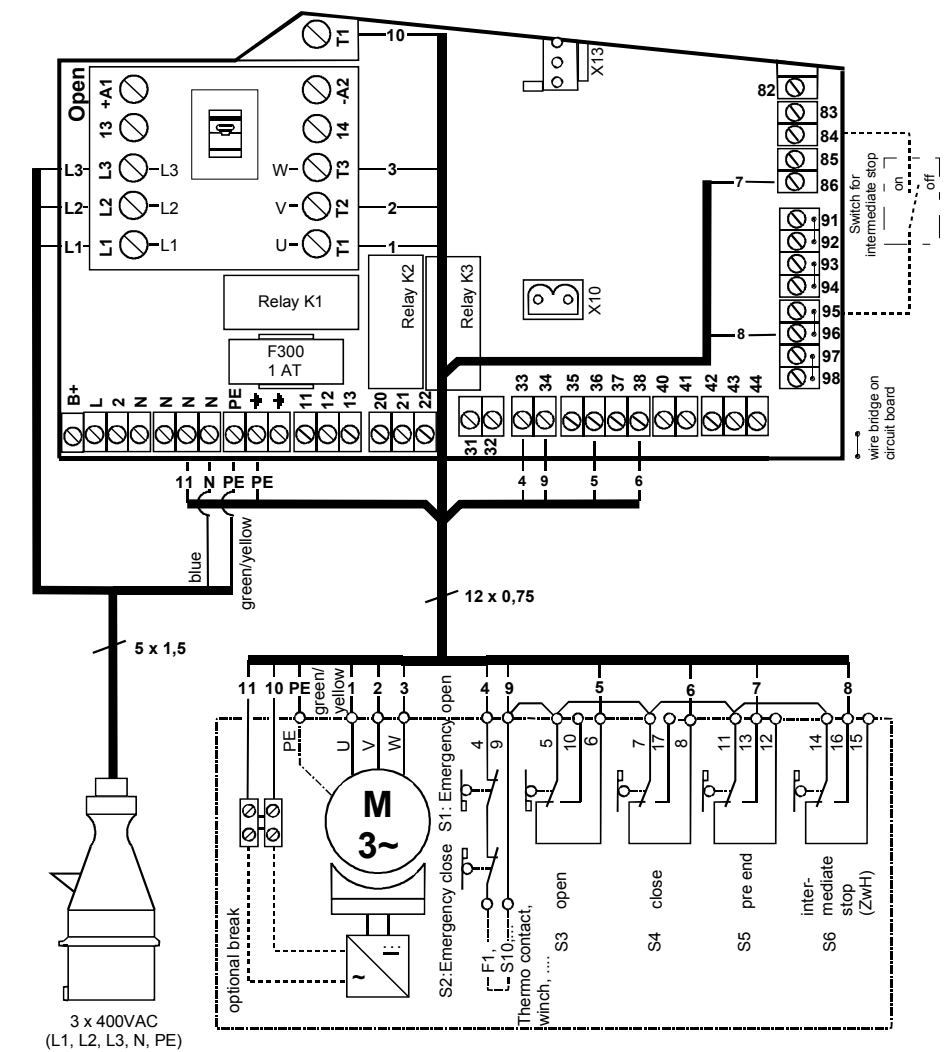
T1
10
X13
Open
+A1
13
L3
L2
L1
-A2
14
T3
T2
T1
L3
L2
L1
W
V
U
3
2
1
82
83
84
85
86
7
Switch for intermediate stop
on
off
91
92
93
94
95
96
97
98
8
Relay K1
Relay K2
Relay K3
X10
F300
1 AT
B+
L
2
N
N
N
N
PE
+
+
11
12
13
20
21
22
31
32
33
34
35
36
37
38
40
41
42
43
44
wire bridge on circuit board
11
N
PE
PE
4
9
5
6
blue
green/yellow
12 x 0,75
5 x 1,5
11
10
PE
green/yellow
1
2
3
4
9
5
6
7
8
PE
U
V
W
M
3~
4
9
S1: Emergency open
S2:Emergency close
5
10
6
7
17
8
11
13
12
14
16
15
open
close
pre end
inter-mediate stop (ZwH)
S3
S4
S5
S6
F1, S10,...
Thermo contact, winch, ...
optional break
~
3 x 400VAC
(L1, L2, L3, N, PE)